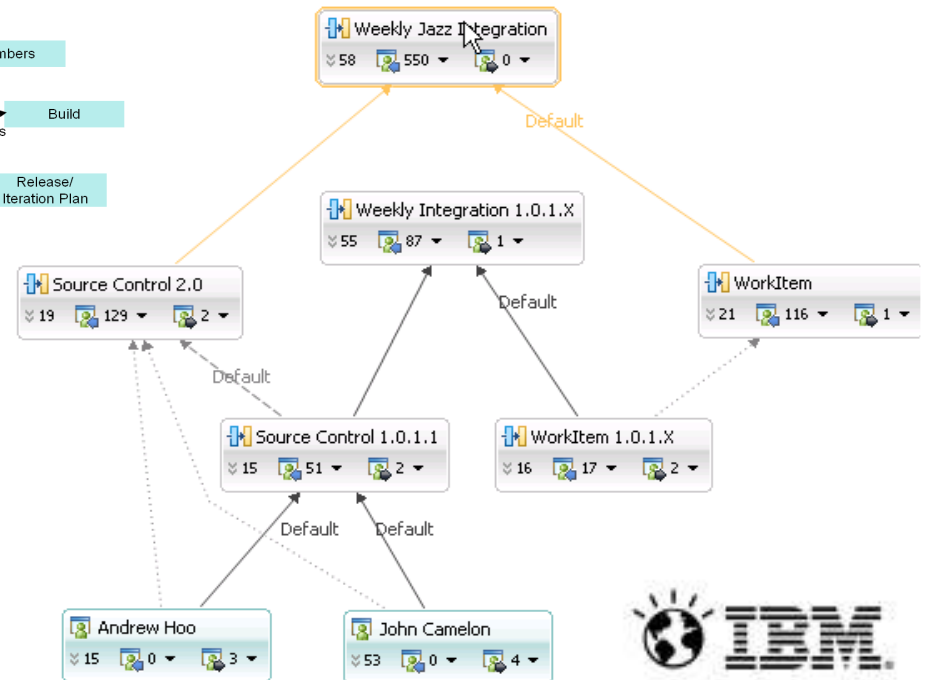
mbers

Build

s

Release/
Iteration Plan

Weekly Jazz Integration
58 550 0

Default

Weekly Integration 1.0.1.X
55 87 1

Source Control 2.0
19 129 2

Default

WorkItem
21 116 1

Default

Source Control 1.0.1.1
15 51 2

WorkItem 1.0.1.X
16 17 2

Default

Default

Andrew Hoo
15 0 3

John Camelon
53 0 4

IBM